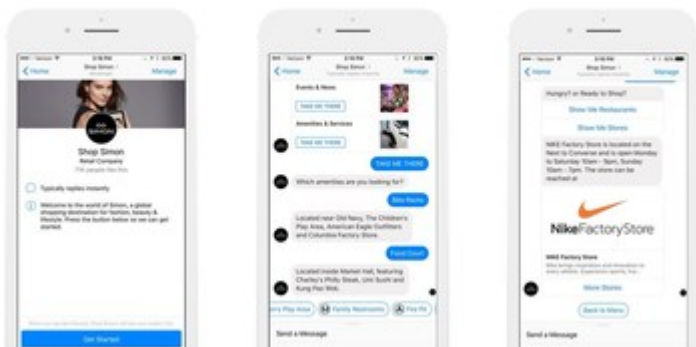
Home Shop Simon Manage

Shop Simon
Retail Company

Typically replies instantly

Welcome to the world of Simon, a global shopping destination for fashion, beauty & lifestyle. Press the button below so we can get started.

Get Started

Home Shop Simon Manage

Events & News
TAKE ME THERE
Amenities & Services
TAKE ME THERE

TAKE ME THERE

Which amenities are you looking for?

Bike Racks

Located near Old Navy, The Children's Play Area, American Eagle Outfitters and Columbia Factory Store.

Food Court

Located inside Market Hall, featuring Charley's Philly Steak, Umi Sushi and Kung Pao Wok.

Play Area Family Restrooms Fire Pit

Send a Message

Home Shop Simon Manage

Hungry? or Ready to Shop?

Show Me Restaurants

Show Me Stores

NIKE Factory Store is located on the Next to Converse and is open Monday to Saturday 10am - 9pm, Sunday 10am - 7pm. The store can be reached at

NikeFactoryStore

NIKE Factory Store

More Stores

Back to Menu

Send a Message